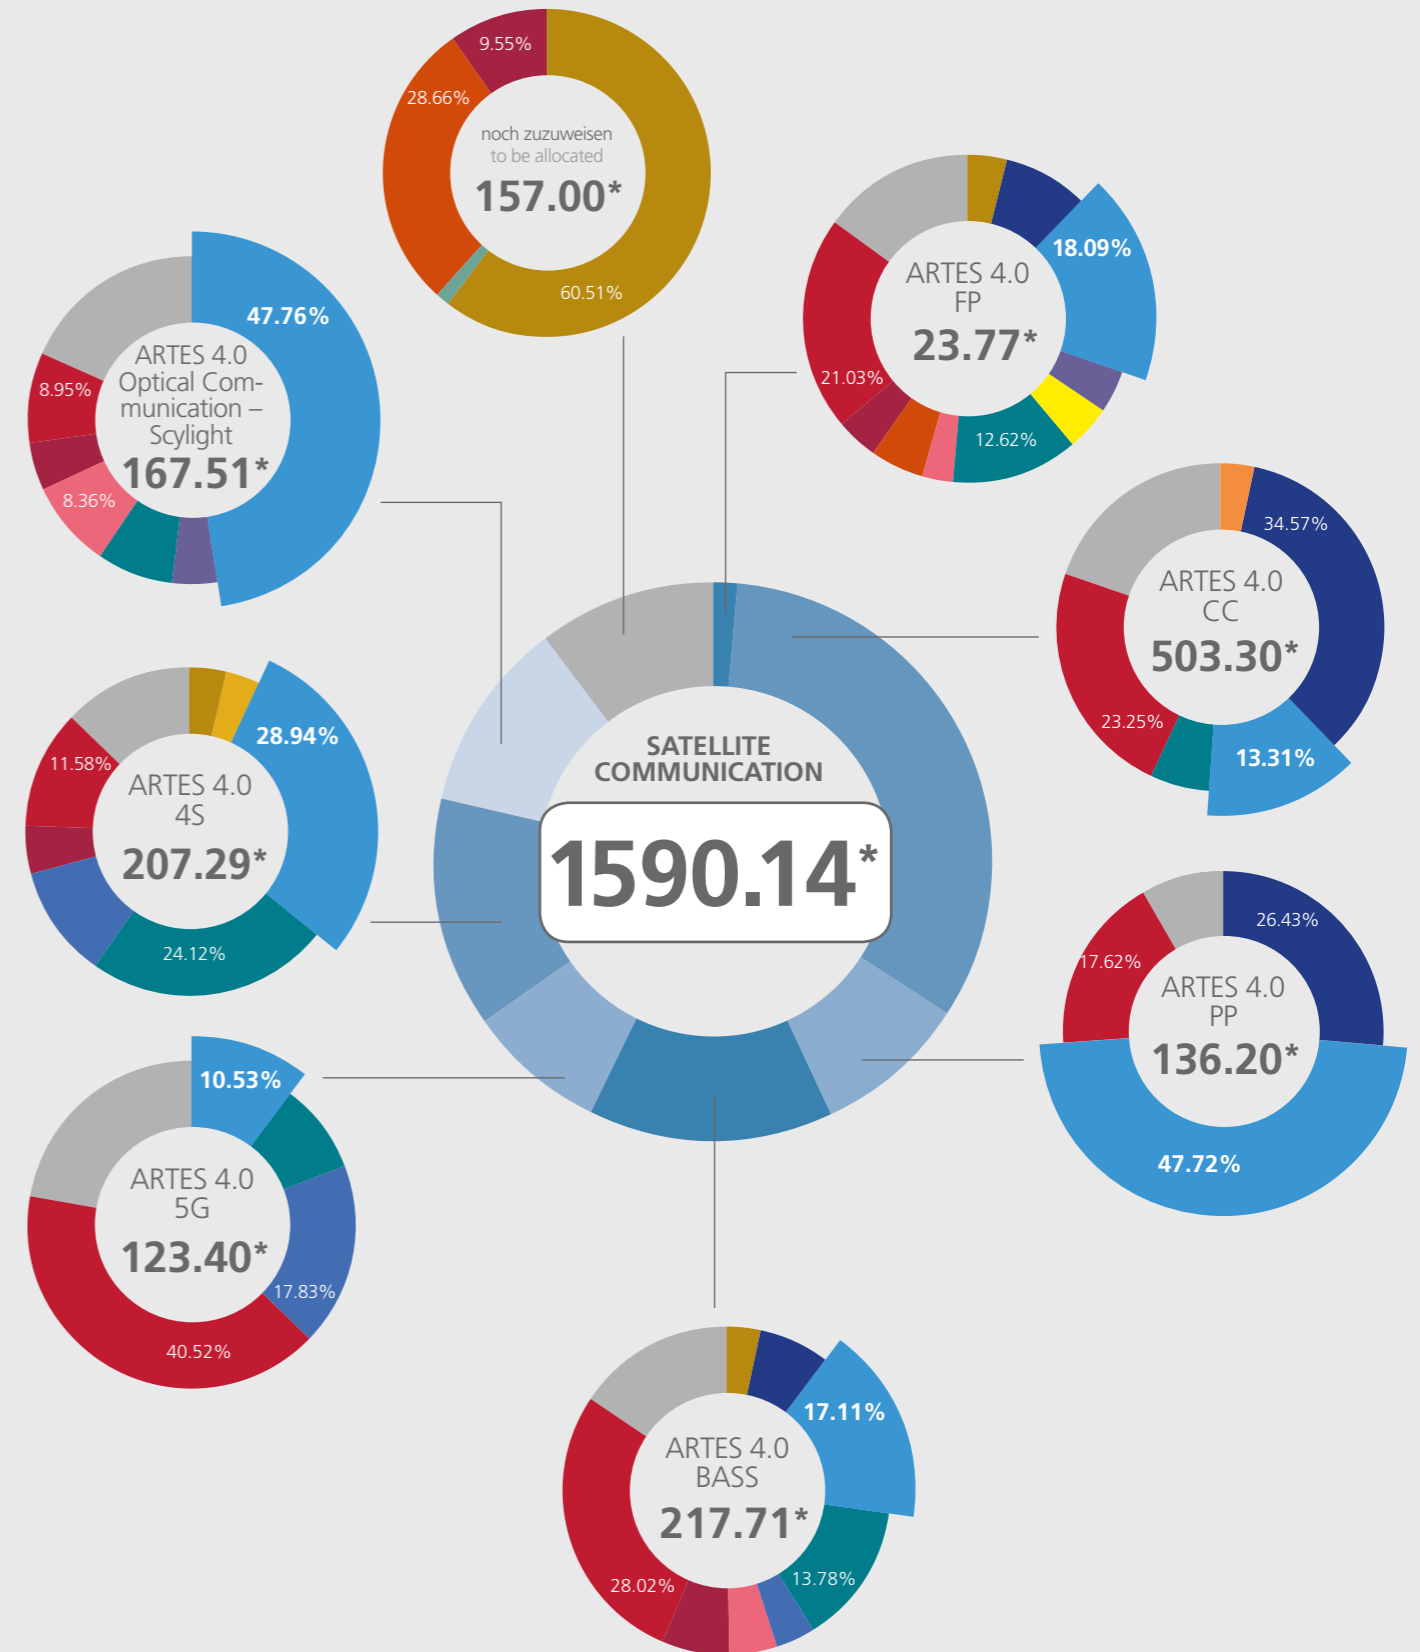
9.55%
28.66%
noch zuzuweisen
to be allocated
157.00*
60.51%

18.09%
ARTES 4.0
FP
23.77*
21.03%
12.62%

47.76%
ARTES 4.0
Optical Communication – Scylight
8.95%
167.51*
8.36%

34.57%
ARTES 4.0
CC
503.30*
23.25%
13.31%

28.94%
11.58%
ARTES 4.0
4S
207.29*
24.12%

SATELLITE COMMUNICATION
1590.14*

26.43%
17.62%
ARTES 4.0
PP
136.20*
47.72%

10.53%
ARTES 4.0
5G
123.40*
17.83%
40.52%

ARTES 4.0
BASS
17.11%
217.71*
13.78%
28.02%